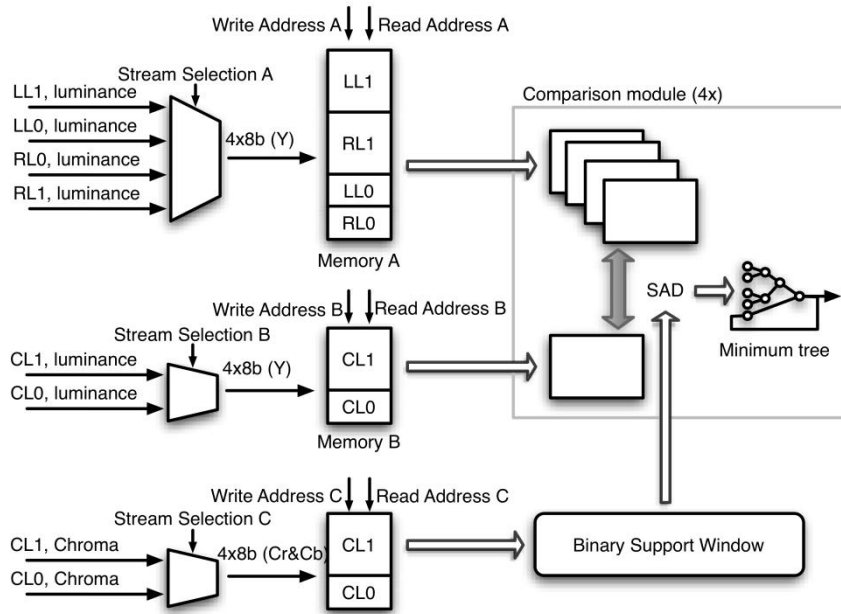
Write Address A
Read Address A
Stream Selection A
LL1, luminance
LL0, luminance
RL0, luminance
RL1, luminance
4x8b (Y)
LL1
RL1
LL0
RL0
Memory A
Comparison module (4x)
SAD
Minimum tree
Write Address B
Read Address B
Stream Selection B
CL1, luminance
CL0, luminance
4x8b (Y)
CL1
CL0
Memory B
Write Address C
Read Address C
Stream Selection C
CL1, Chroma
CL0, Chroma
4x8b (Cr&Cb)
CL1
CL0
Binary Support Window